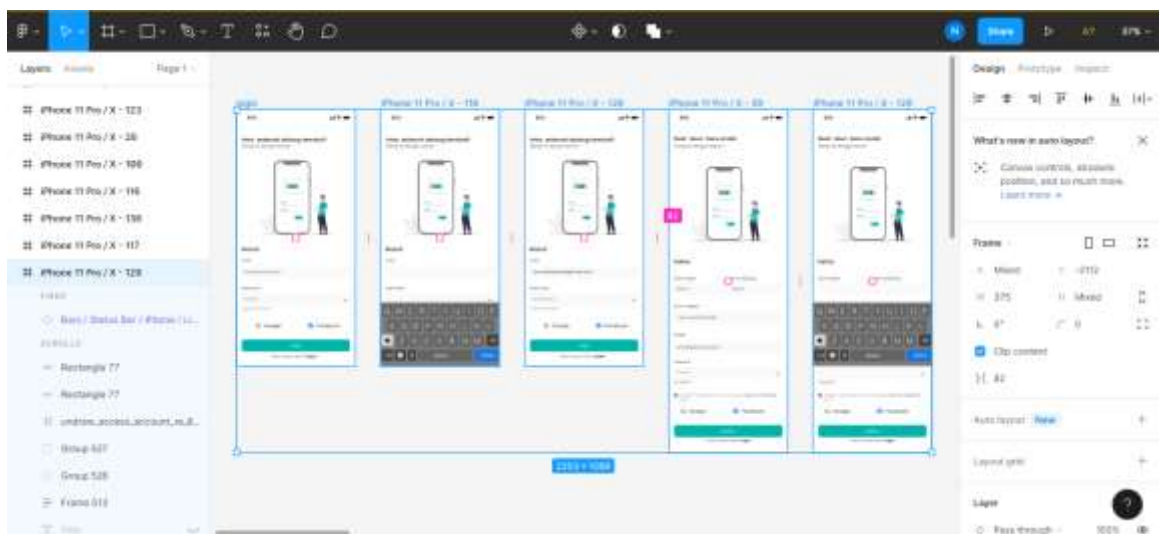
Share
Layers Assets
Page 1
iPhone 11 Pro / X - 123
iPhone 11 Pro / X - 26
iPhone 11 Pro / X - 100
iPhone 11 Pro / X - 116
iPhone 11 Pro / X - 130
iPhone 11 Pro / X - 117
iPhone 11 Pro / X - 128
Bars / Status Bar / iPhone / Li...
Rectangle 77
Rectangle 77
undraw_access_account_re_8...
Group 527
Group 526
Frame 513
Login
iPhone 11 Pro / X - 116
iPhone 11 Pro / X - 128
iPhone 11 Pro / X - 88
iPhone 11 Pro / X - 128
2253 × 1084
Design Prototype Inspect
What's new in auto layout?
Canvas controls, absolute position, and so much more.
Learn more
Frame
Mixed
375
Mixed
0
Clip content
Auto layout New
Layout grid
Layer
Pass through
100%